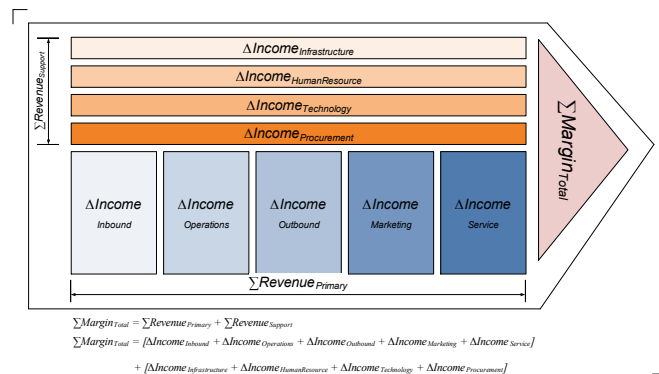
$\sum Revenue_{Support}$

$\Delta Income_{Infrastructure}$

$\Delta Income_{HumanResource}$

$\Delta Income_{Technology}$

$\Delta Income_{Procurement}$

$\sum Margin_{Total}$

$\Delta Income$ Inbound

$\Delta Income$ Operations

$\Delta Income$ Outbound

$\Delta Income$ Marketing

$\Delta Income$ Service

$\sum Revenue_{Primary}$

$\sum Margin_{Total} = \sum Revenue_{Primary} + \sum Revenue_{Support}$

$\sum Margin_{Total} = [\Delta Income_{Inbound} + \Delta Income_{Operations} + \Delta Income_{Outbound} + \Delta Income_{Marketing} + \Delta Income_{Service}]$

$+ [\Delta Income_{Infrastructure} + \Delta Income_{HumanResource} + \Delta Income_{Technology} + \Delta Income_{Procurement}]$